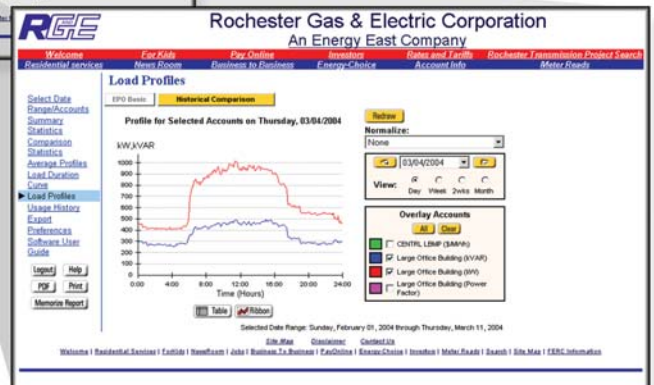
RGE

Rochester Gas & Electric Corporation
An Energy East Company

Welcome | For Kids | Pay Online | Investors | Rates and Tariffs | Rochester Transmission Project Search
Residential services | News Room | Business to Business | Energy-Choice | Account Info | Meter Reads

Load Profiles

EPO Basic | Historical Comparison

Select Date Range/Accounts
Summary Statistics
Comparison Statistics
Average Profiles
Load Duration Curve
▶ Load Profiles
Usage History
Export
Preferences
Software User Guide

Logout | Help
PDF | Print
Memorize Report

Profile for Selected Accounts on Thursday, 03/04/2004

kW,kVAR

1000
900
800
700
600
500
400
300
200
100
0

0:00 4:00 8:00 12:00 16:00 20:00 24:00
Time (Hours)

Table | Ribbon

Redraw
Normalize:
None

03/04/2004

View: Day Week 2wks Month

Overlay Accounts
All | Clear
CENTRL LBMP ($/MWh)
Large Office Building (kVAR)
Large Office Building (kW)
Large Office Building (Power Factor)

Selected Date Range: Sunday, February 01, 2004 through Thursday, March 11, 2004

Site Map | Disclaimer | Contact Us

Welcome | Residential Services | For Kids | News Room | Jobs | Business To Business | Pay Online | Energy-Choice | Investors | Meter Reads | Search | Site Map | FERC Information